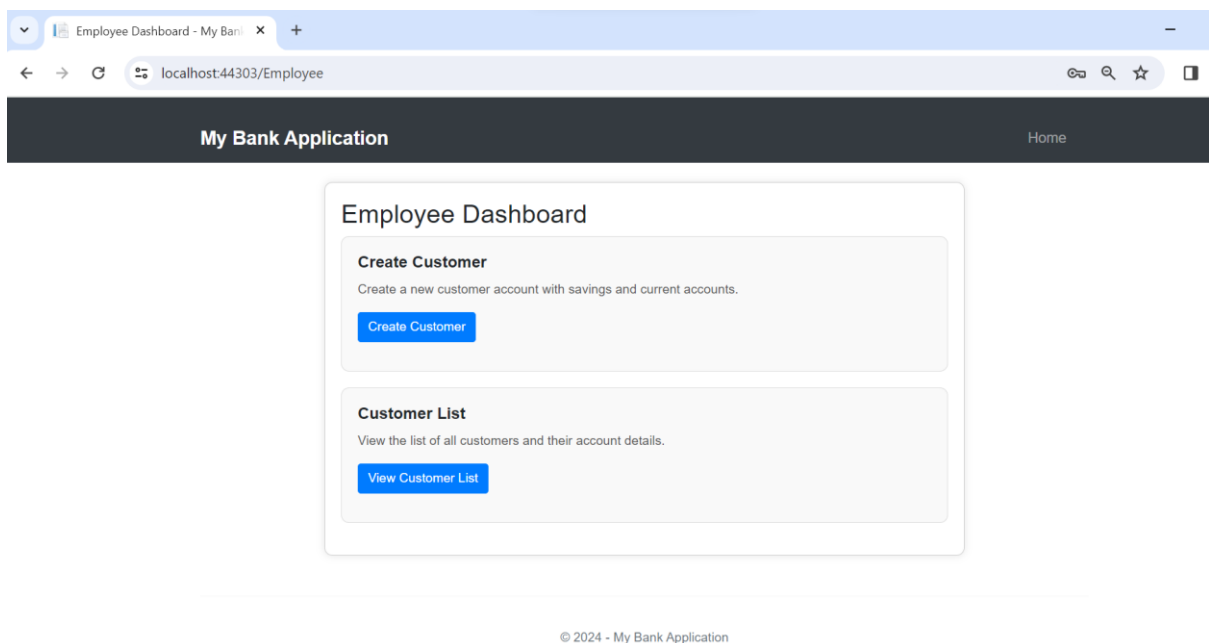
Employee Dashboard - My Banl ×
+
localhost:44303/Employee

My Bank Application
Home

Employee Dashboard

Create Customer
Create a new customer account with savings and current accounts.
Create Customer

Customer List
View the list of all customers and their account details.
View Customer List

© 2024 - My Bank Application